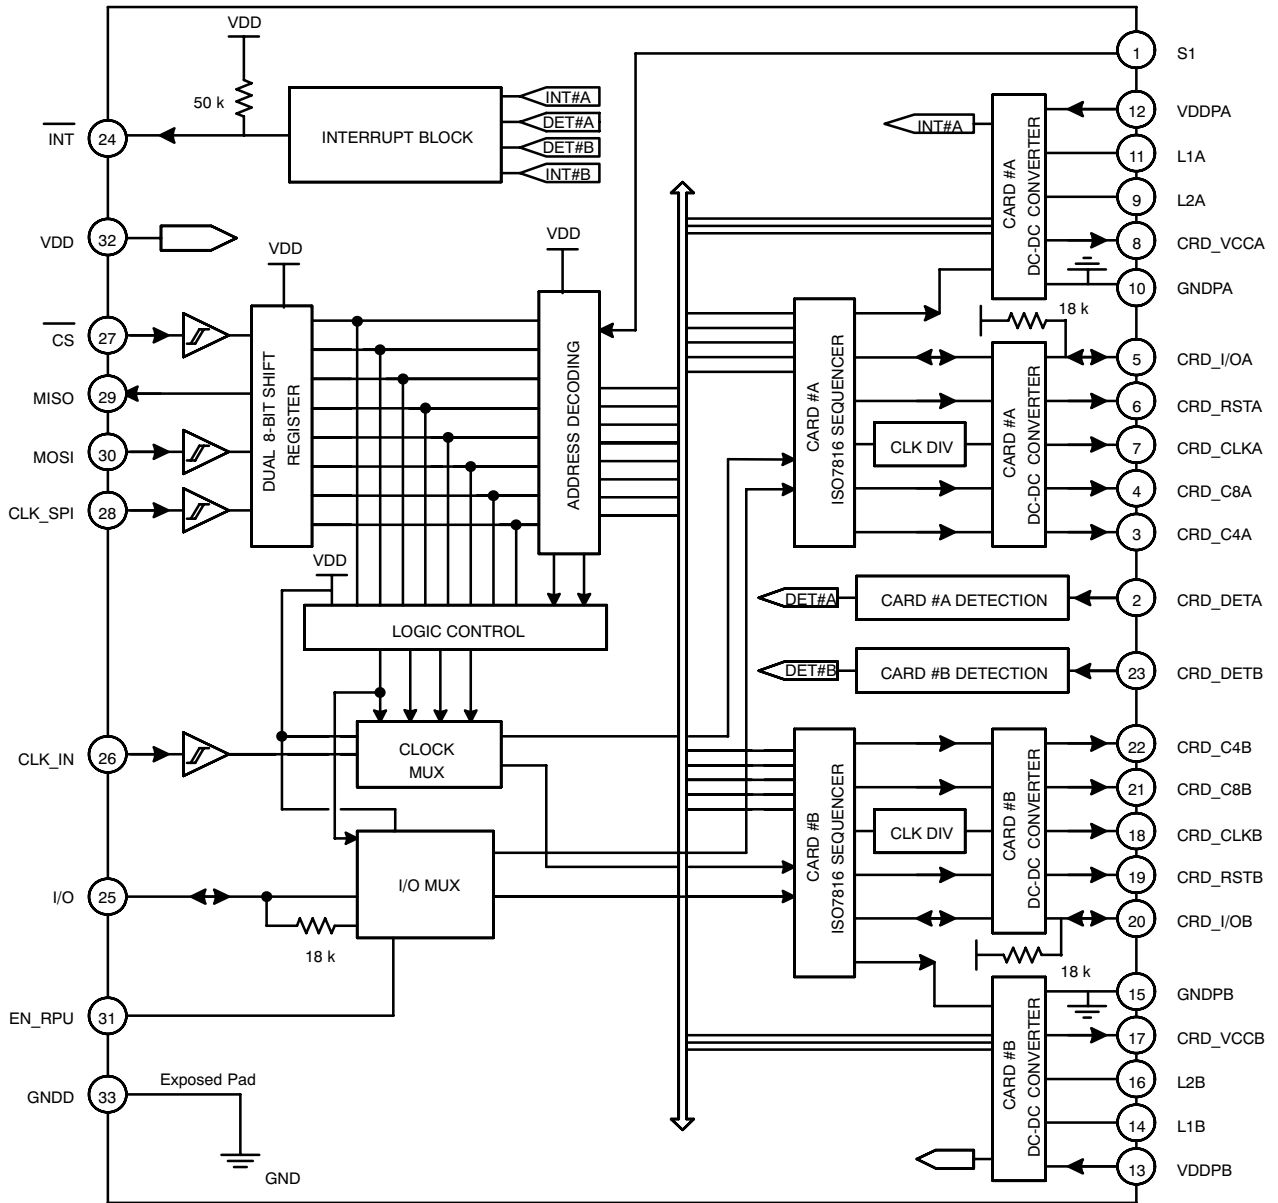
VDD
50 k
INTERRUPT BLOCK
INT#A
DET#A
DET#B
INT#B
$\overline{INT}$ 24
VDD 32
VDD
VDD
$\overline{CS}$ 27
MISO 29
MOSI 30
CLK_SPI 28
DUAL 8-BIT SHIFT REGISTER
ADDRESS DECODING
VDD
LOGIC CONTROL
CLK_IN 26
CLOCK MUX
I/O 25
I/O MUX
18 k
EN_RPU 31
GNDD 33
Exposed Pad
GND
1 S1
INT#A
CARD #A DC-DC CONVERTER
12 VDDPA
11 L1A
9 L2A
8 CRD_VCCA
10 GNDPA
18 k
CARD #A ISO7816 SEQUENCER
CLK DIV
CARD #A DC-DC CONVERTER
5 CRD_I/OA
6 CRD_RSTA
7 CRD_CLKA
4 CRD_C8A
3 CRD_C4A
DET#A
CARD #A DETECTION
2 CRD_DETA
DET#B
CARD #B DETECTION
23 CRD_DETB
CARD #B ISO7816 SEQUENCER
CLK DIV
CARD #B DC-DC CONVERTER
22 CRD_C4B
21 CRD_C8B
18 CRD_CLKB
19 CRD_RSTB
20 CRD_I/OB
18 k
CARD #B DC-DC CONVERTER
15 GNDPB
17 CRD_VCCB
16 L2B
14 L1B
13 VDDPB